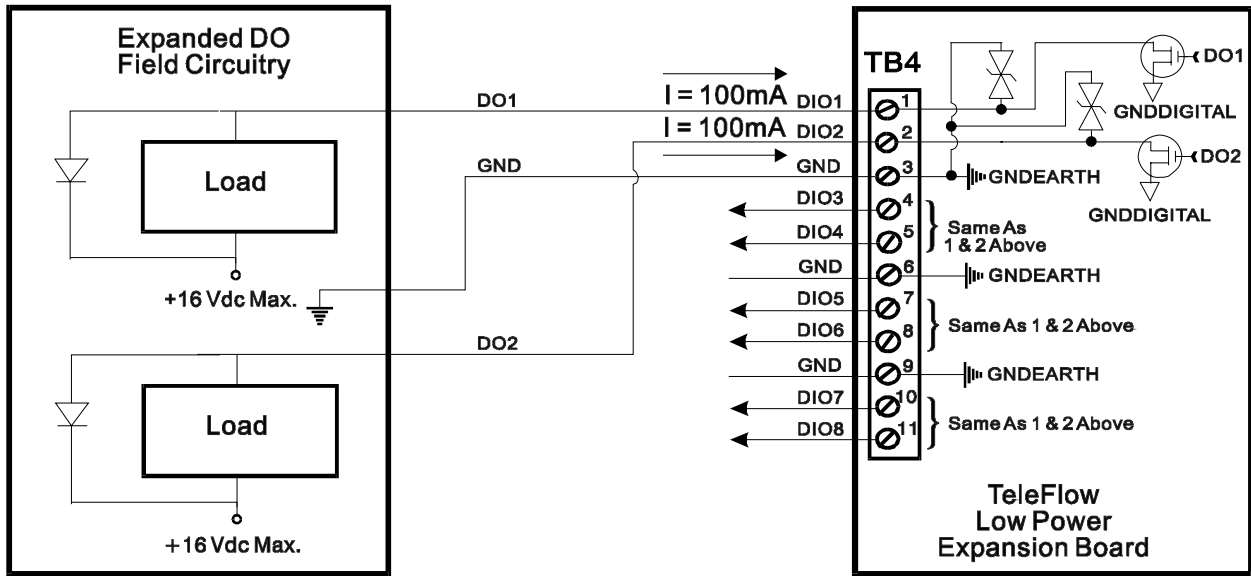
Expanded DO Field Circuitry

DO1

Load

GND

+16 Vdc Max.

DO2

Load

+16 Vdc Max.

I = 100mA

I = 100mA

DIO1

DIO2

GND

DIO3

DIO4

GND

DIO5

DIO6

GND

DIO7

DIO8

TB4

1

2

3

4

5

6

7

8

9

10

11

DO1

GNDDIGITAL

DO2

GNDEARTH

GNDDIGITAL

Same As 1 & 2 Above

GNDEARTH

Same As 1 & 2 Above

GNDEARTH

Same As 1 & 2 Above

TeleFlow Low Power Expansion Board